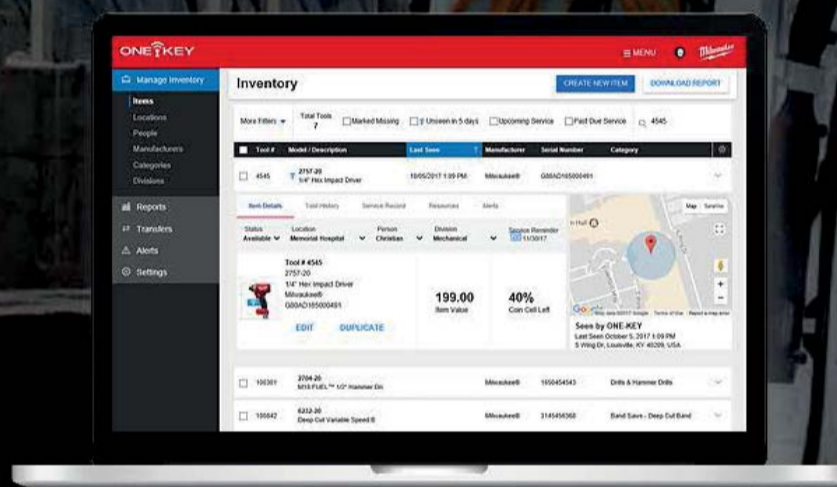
ONE-KEY

≡ MENU

Milwaukee

Manage Inventory

Items
Locations
People
Manufacturers
Categories
Divisions

Reports
Transfers
Alerts
Settings

Inventory

CREATE NEW ITEM

DOWNLOAD REPORT

More Filters

Total Tools 7

Marked Missing

Unseen in 5 days

Upcoming Service

Past Due Service

4545

| | Tool # | Model / Description | Last Seen | Manufacturer | Serial Number | Category |
|---|---|---|---|---|---|---|
| | 4545 | 2757-20 1/4" Hex Impact Driver | 10/05/2017 1:09 PM | Milwaukee® | G80AD165000491 | |

Item Details

Tool History

Service Record

Resources

Alerts

Status Available

Location Memorial Hospital

Person Christian

Division Mechanical

Service Reminder 11/30/17

Tool # 4545
2757-20
1/4" Hex Impact Driver
Milwaukee®
G80AD165000491

EDIT

DUPLICATE

199.00
Item Value

40%
Coin Cell Left

Map

Satellite

Seen by ONE-KEY
Last Seen October 5, 2017 1:09 PM
S Wing Dr, Louisville, KY 40209, USA

| | 100361 | 2704-20 M18 FUEL™ 1/2" Hammer Dri | | Milwaukee® | 1650454543 | Drills & Hammer Drills |
|---|---|---|---|---|---|---|
| | 100842 | 6232-20 Deep Cut Variable Speed B | | Milwaukee® | 3145456368 | Band Saws - Deep Cut Band |